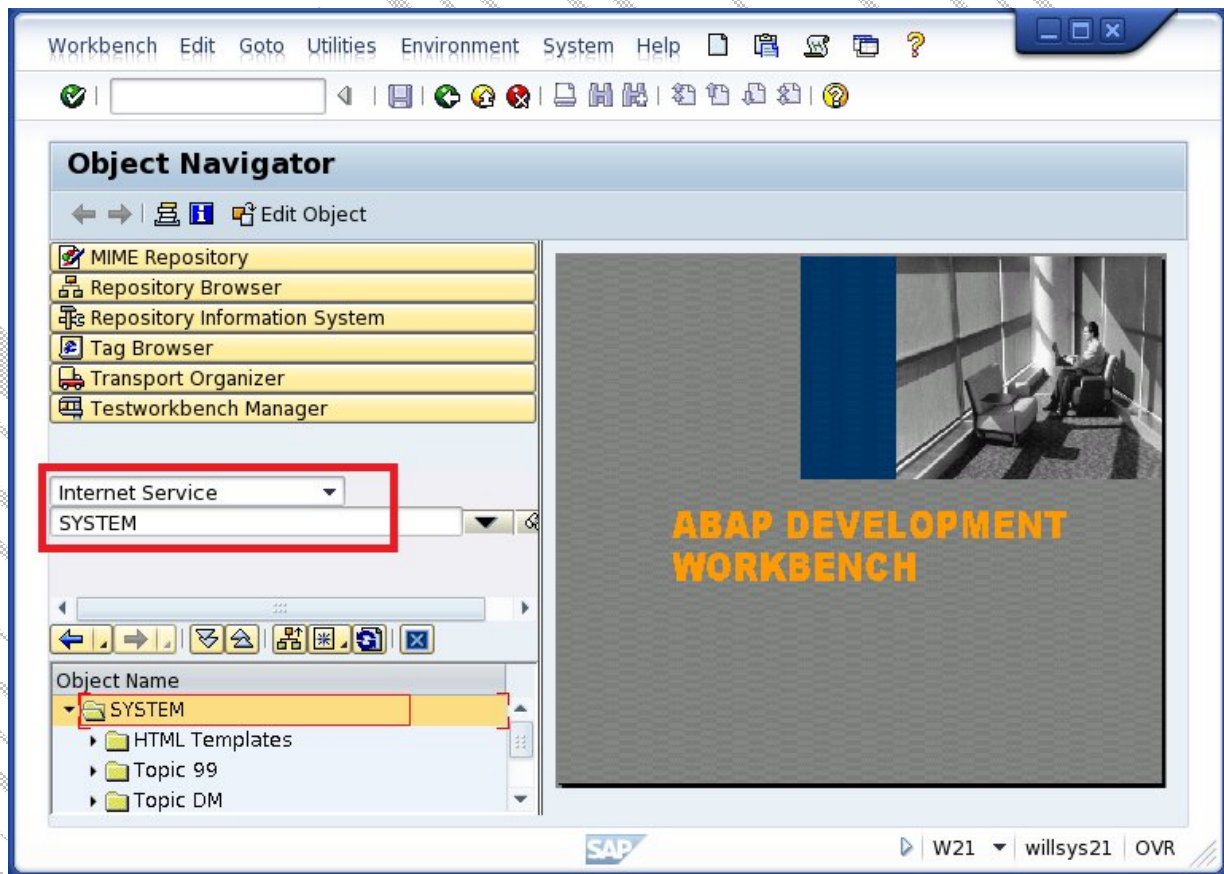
Workbench Edit Goto Utilities Environment System Help

Object Navigator

Edit Object

MIME Repository
Repository Browser
Repository Information System
Tag Browser
Transport Organizer
Testworkbench Manager

Internet Service
SYSTEM

Object Name
SYSTEM
HTML Templates
Topic 99
Topic DM

ABAP DEVELOPMENT WORKBENCH

SAP

W21 willsys21 OVR